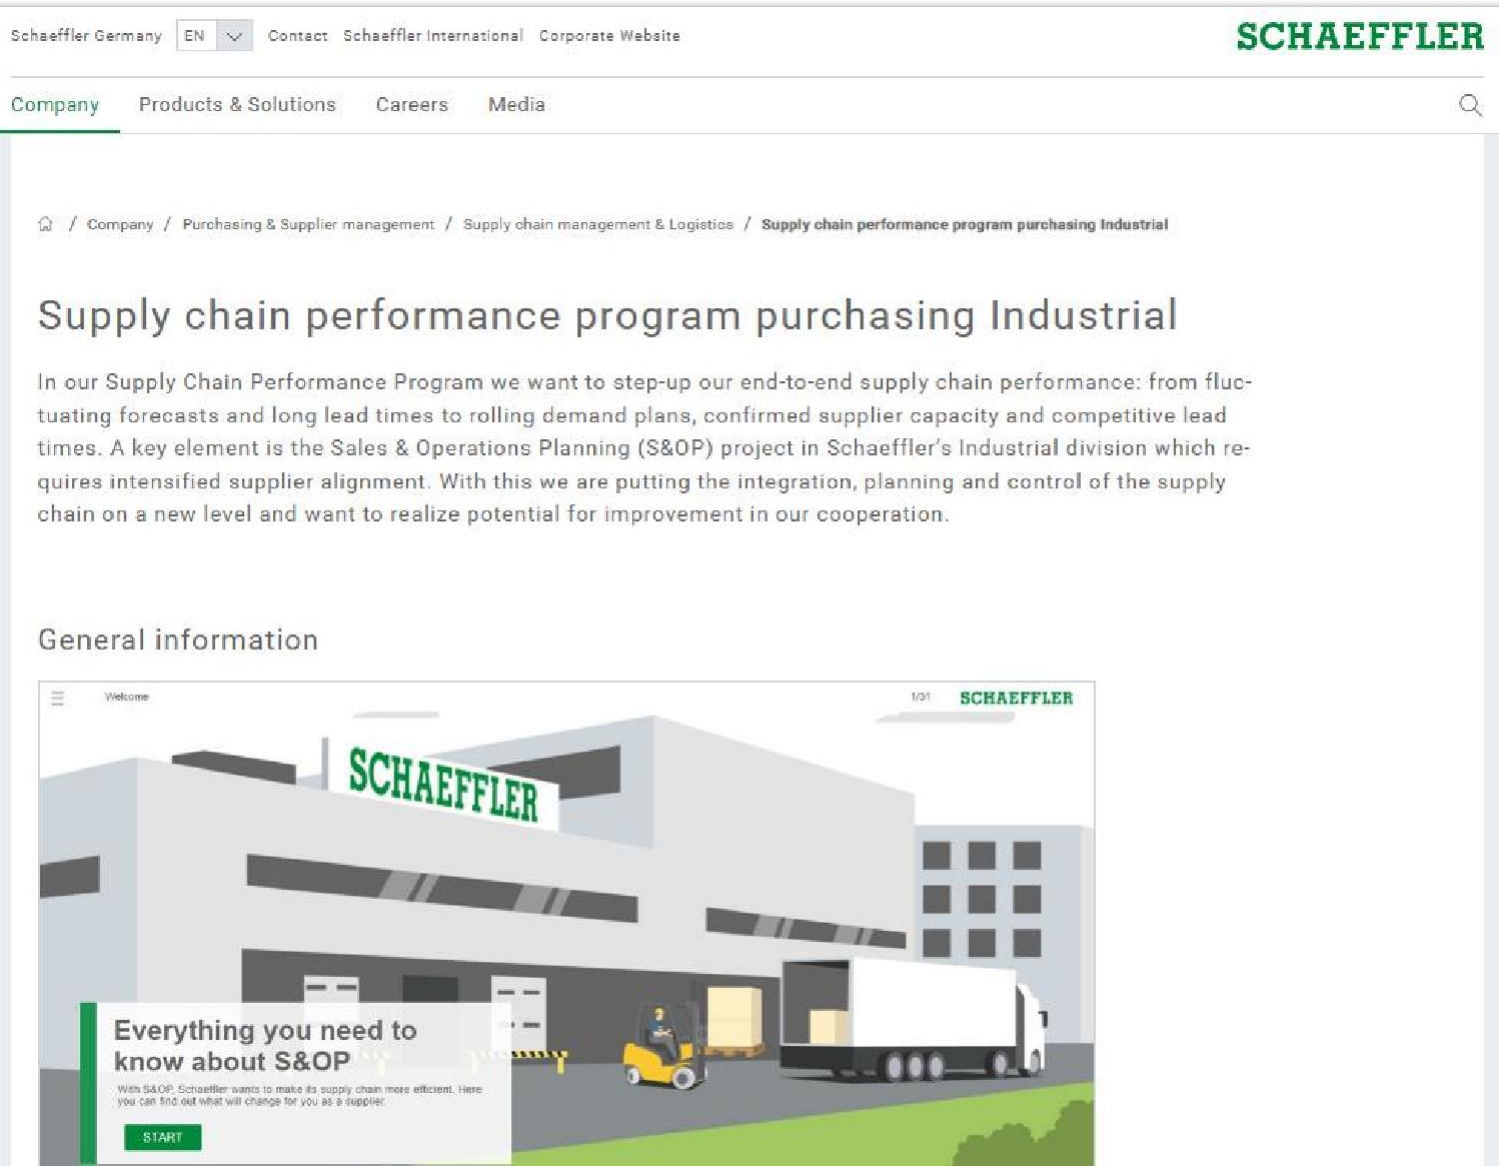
Schaeffler Germany EN Contact Schaeffler International Corporate Website SCHAEFFLER

Company Products & Solutions Careers Media

/ Company / Purchasing & Supplier management / Supply chain management & Logistics / Supply chain performance program purchasing Industrial

Supply chain performance program purchasing Industrial

In our Supply Chain Performance Program we want to step-up our end-to-end supply chain performance: from fluctuating forecasts and long lead times to rolling demand plans, confirmed supplier capacity and competitive lead times. A key element is the Sales & Operations Planning (S&OP) project in Schaeffler's Industrial division which requires intensified supplier alignment. With this we are putting the integration, planning and control of the supply chain on a new level and want to realize potential for improvement in our cooperation.

General information

Welcome 1/31 SCHAEFFLER

SCHAEFFLER

Everything you need to know about S&OP

With S&OP, Schaeffler wants to make its supply chain more efficient. Here you can find out what will change for you as a supplier.

START